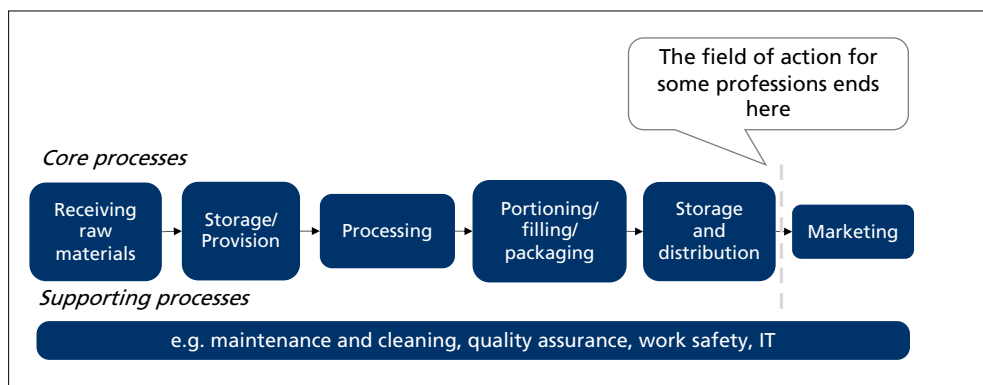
The field of action for some professions ends here

Core processes

Receiving raw materials

Storage/ Provision

Processing

Portioning/ filling/ packaging

Storage and distribution

Marketing

Supporting processes

e.g. maintenance and cleaning, quality assurance, work safety, IT